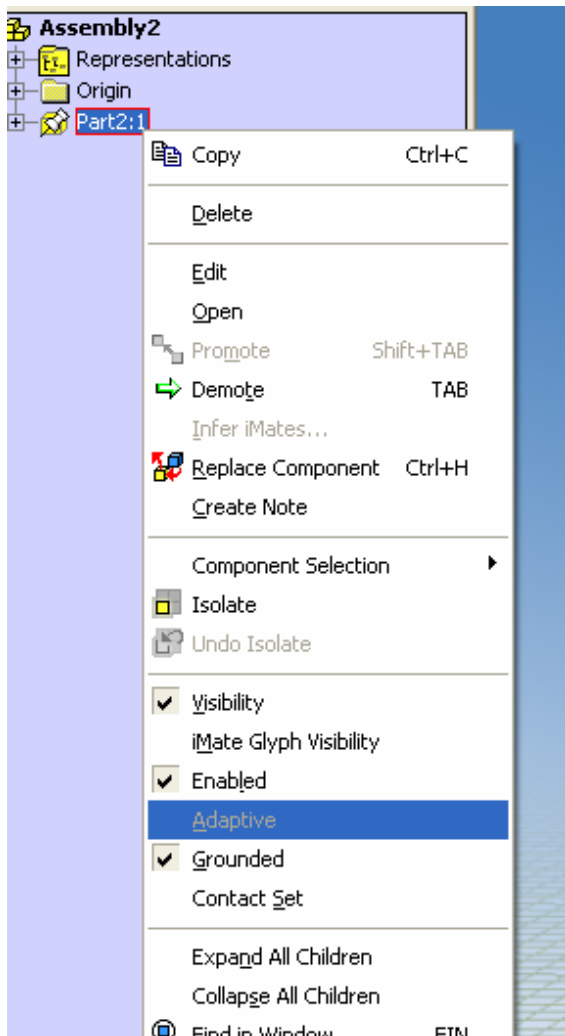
Assembly2
Representations
Origin
Part2:1

Copy Ctrl+C

Delete

Edit
Open
Promote Shift+TAB
Demote TAB
Infer iMates...
Replace Component Ctrl+H
Create Note

Component Selection
Isolate
Undo Isolate

Visibility
iMate Glyph Visibility
Enabled
Adaptive
Grounded
Contact Set

Expand All Children
Collapse All Children
Find in Window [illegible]